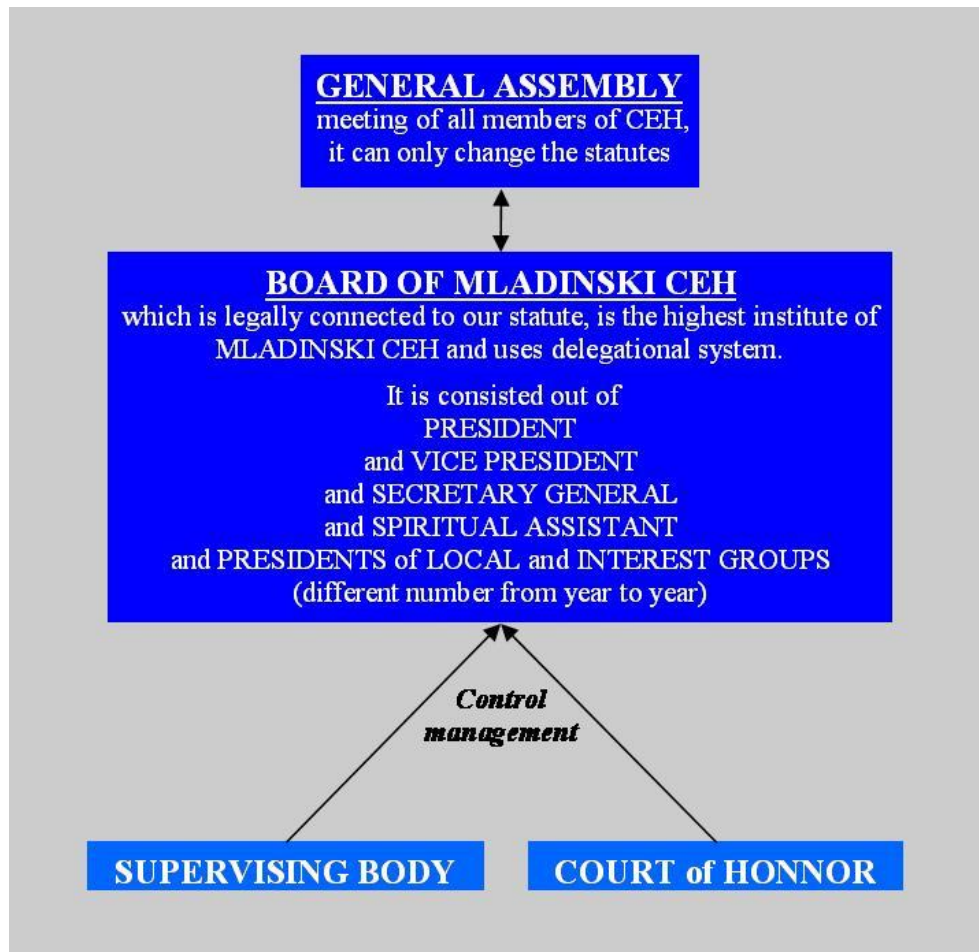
GENERAL ASSEMBLY
meeting of all members of CEH, it can only change the statutes

BOARD OF MLADINSKI CEH
which is legally connected to our statute, is the highest institute of MLADINSKI CEH and uses delegational system.

It is consisted out of
PRESIDENT
and VICE PRESIDENT
and SECRETARY GENERAL
and SPIRITUAL ASSISTANT
and PRESIDENTS of LOCAL and INTEREST GROUPS
(different number from year to year)

Control management

SUPERVISING BODY

COURT of HONNOR